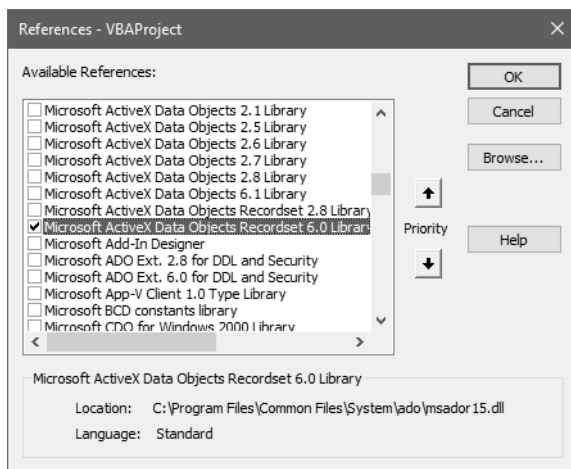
References - VBAProject

Available References:

Microsoft ActiveX Data Objects 2.1 Library
Microsoft ActiveX Data Objects 2.5 Library
Microsoft ActiveX Data Objects 2.6 Library
Microsoft ActiveX Data Objects 2.7 Library
Microsoft ActiveX Data Objects 2.8 Library
Microsoft ActiveX Data Objects 6.1 Library
Microsoft ActiveX Data Objects Recordset 2.8 Library
Microsoft ActiveX Data Objects Recordset 6.0 Library
Microsoft Add-In Designer
Microsoft ADO Ext. 2.8 for DDL and Security
Microsoft ADO Ext. 6.0 for DDL and Security
Microsoft App-V Client 1.0 Type Library
Microsoft BCD constants library
Microsoft CDO for Windows 2000 Library

OK
Cancel
Browse...
Priority
Help

Microsoft ActiveX Data Objects Recordset 6.0 Library

Location: C:\Program Files\Common Files\System\ado\msador15.dll

Language: Standard